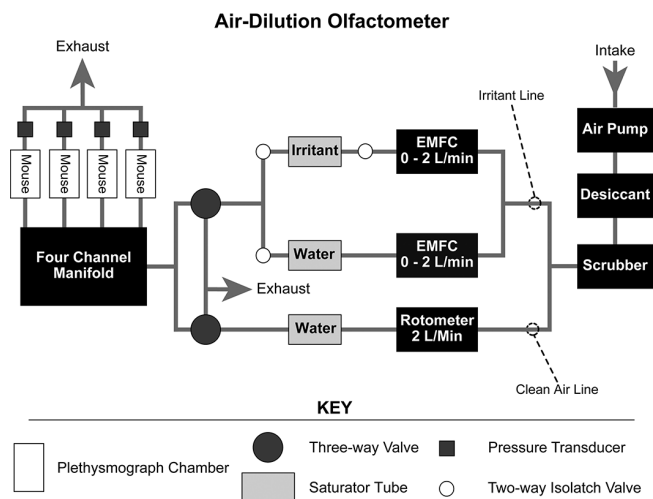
Air-Dilution Olfactometer

Exhaust

Mouse

Mouse

Mouse

Mouse

Four Channel Manifold

Exhaust

Irritant

Water

Water

EMFC 0 - 2 L/min

EMFC 0 - 2 L/min

Rotometer 2 L/Min

Irritant Line

Clean Air Line

Intake

Air Pump

Desiccant

Scrubber

KEY

Plethysmograph Chamber

Three-way Valve

Saturator Tube

Pressure Transducer

Two-way Isolatch Valve